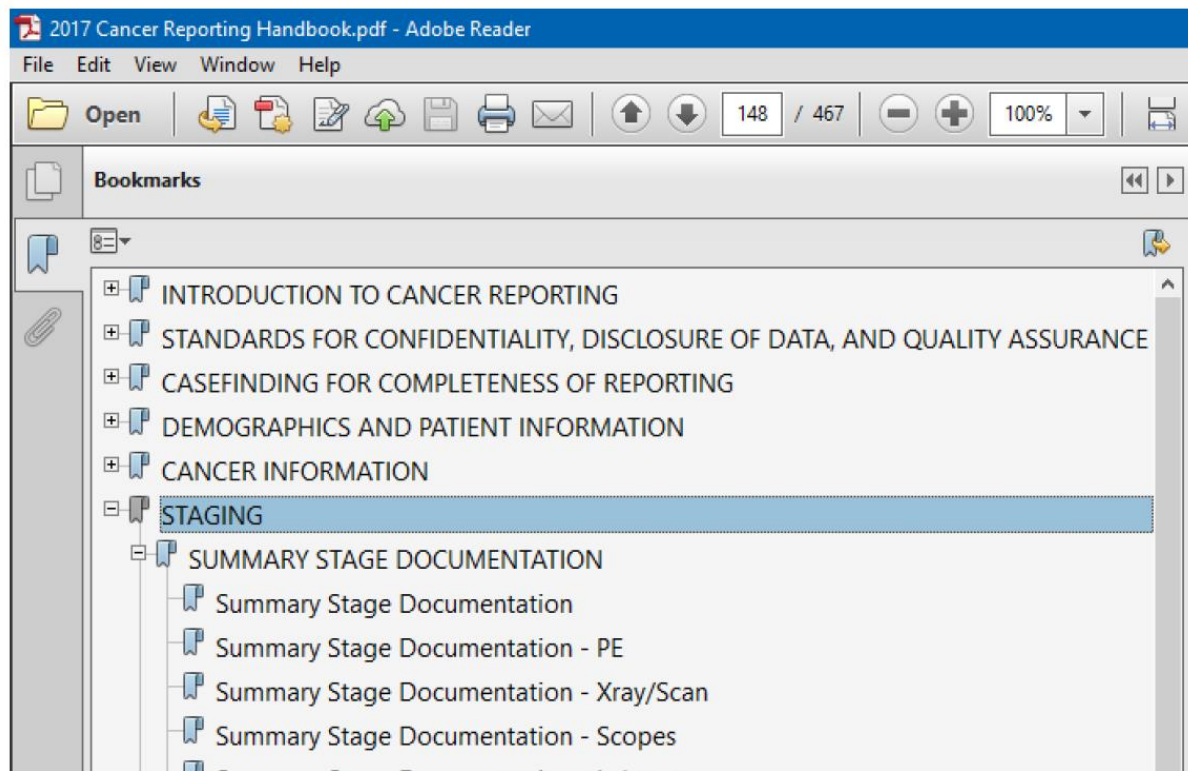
2017 Cancer Reporting Handbook.pdf - Adobe Reader

File Edit View Window Help

Open 148 / 467 100%

Bookmarks

INTRODUCTION TO CANCER REPORTING
STANDARDS FOR CONFIDENTIALITY, DISCLOSURE OF DATA, AND QUALITY ASSURANCE
CASEFINDING FOR COMPLETENESS OF REPORTING
DEMOGRAPHICS AND PATIENT INFORMATION
CANCER INFORMATION
STAGING
SUMMARY STAGE DOCUMENTATION
Summary Stage Documentation
Summary Stage Documentation - PE
Summary Stage Documentation - Xray/Scan
Summary Stage Documentation - Scopes
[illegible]